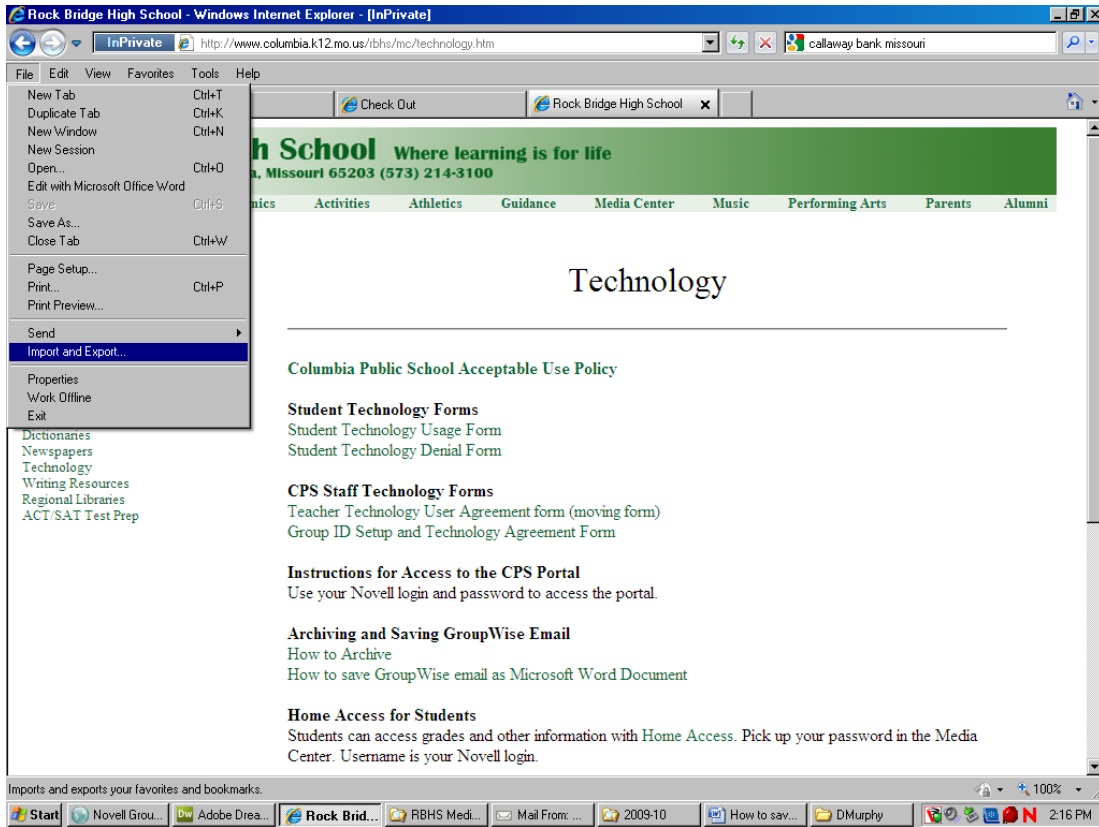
Rock Bridge High School - Windows Internet Explorer - [InPrivate]

InPrivate http://www.columbia.k12.mo.us/rbhs/mc/technology.htm

callaway bank missouri

File Edit View Favorites Tools Help

New Tab Ctrl+T
Duplicate Tab Ctrl+K
New Window Ctrl+N
New Session
Open... Ctrl+O
Edit with Microsoft Office Word
Save Ctrl+S
Save As...
Close Tab Ctrl+W
Page Setup...
Print... Ctrl+P
Print Preview...
Send
Import and Export...
Properties
Work Offline
Exit

Check Out

Rock Bridge High School

h School Where learning is for life
a, Missouri 65203 (573) 214-3100

mics Activities Athletics Guidance Media Center Music Performing Arts Parents Alumni

Dictionaries
Newspapers
Technology
Writing Resources
Regional Libraries
ACT/SAT Test Prep

Technology

Columbia Public School Acceptable Use Policy

Student Technology Forms
Student Technology Usage Form
Student Technology Denial Form

CPS Staff Technology Forms
Teacher Technology User Agreement form (moving form)
Group ID Setup and Technology Agreement Form

Instructions for Access to the CPS Portal
Use your Novell login and password to access the portal.

Archiving and Saving GroupWise Email
How to Archive
How to save GroupWise email as Microsoft Word Document

Home Access for Students
Students can access grades and other information with Home Access. Pick up your password in the Media Center. Username is your Novell login.

Imports and exports your favorites and bookmarks.

100%

Start Novell Grou... Adobe Drea... Rock Brid... RBHS Medi... Mail From: ... 2009-10 How to sav... DMurphy 2:16 PM